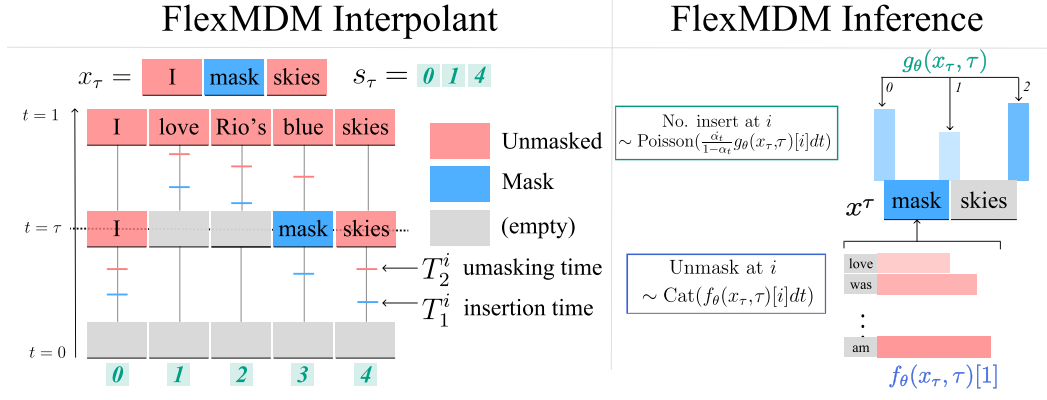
FlexMDM Interpolant

FlexMDM Inference

$x_\tau =$ I mask skies $s_\tau =$ 0 1 4

$t=1$

I love Rio's blue skies

$t=\tau$

I mask skies

$t=0$

0 1 2 3 4

Unmasked

Mask

(empty)

$T_2^i$ umasking time

$T_1^i$ insertion time

$g_\theta(x_\tau, \tau)$

0 1 2

No. insert at $i$ $\sim \text{Poisson}(\frac{\dot{\alpha}_t}{1-\alpha_t} g_\theta(x_\tau, \tau)[i]dt)$

$x^\tau$ mask skies

Unmask at $i$ $\sim \text{Cat}(f_\theta(x_\tau, \tau)[i]dt)$

love

was

⋮

am

$f_\theta(x_\tau, \tau)[1]$